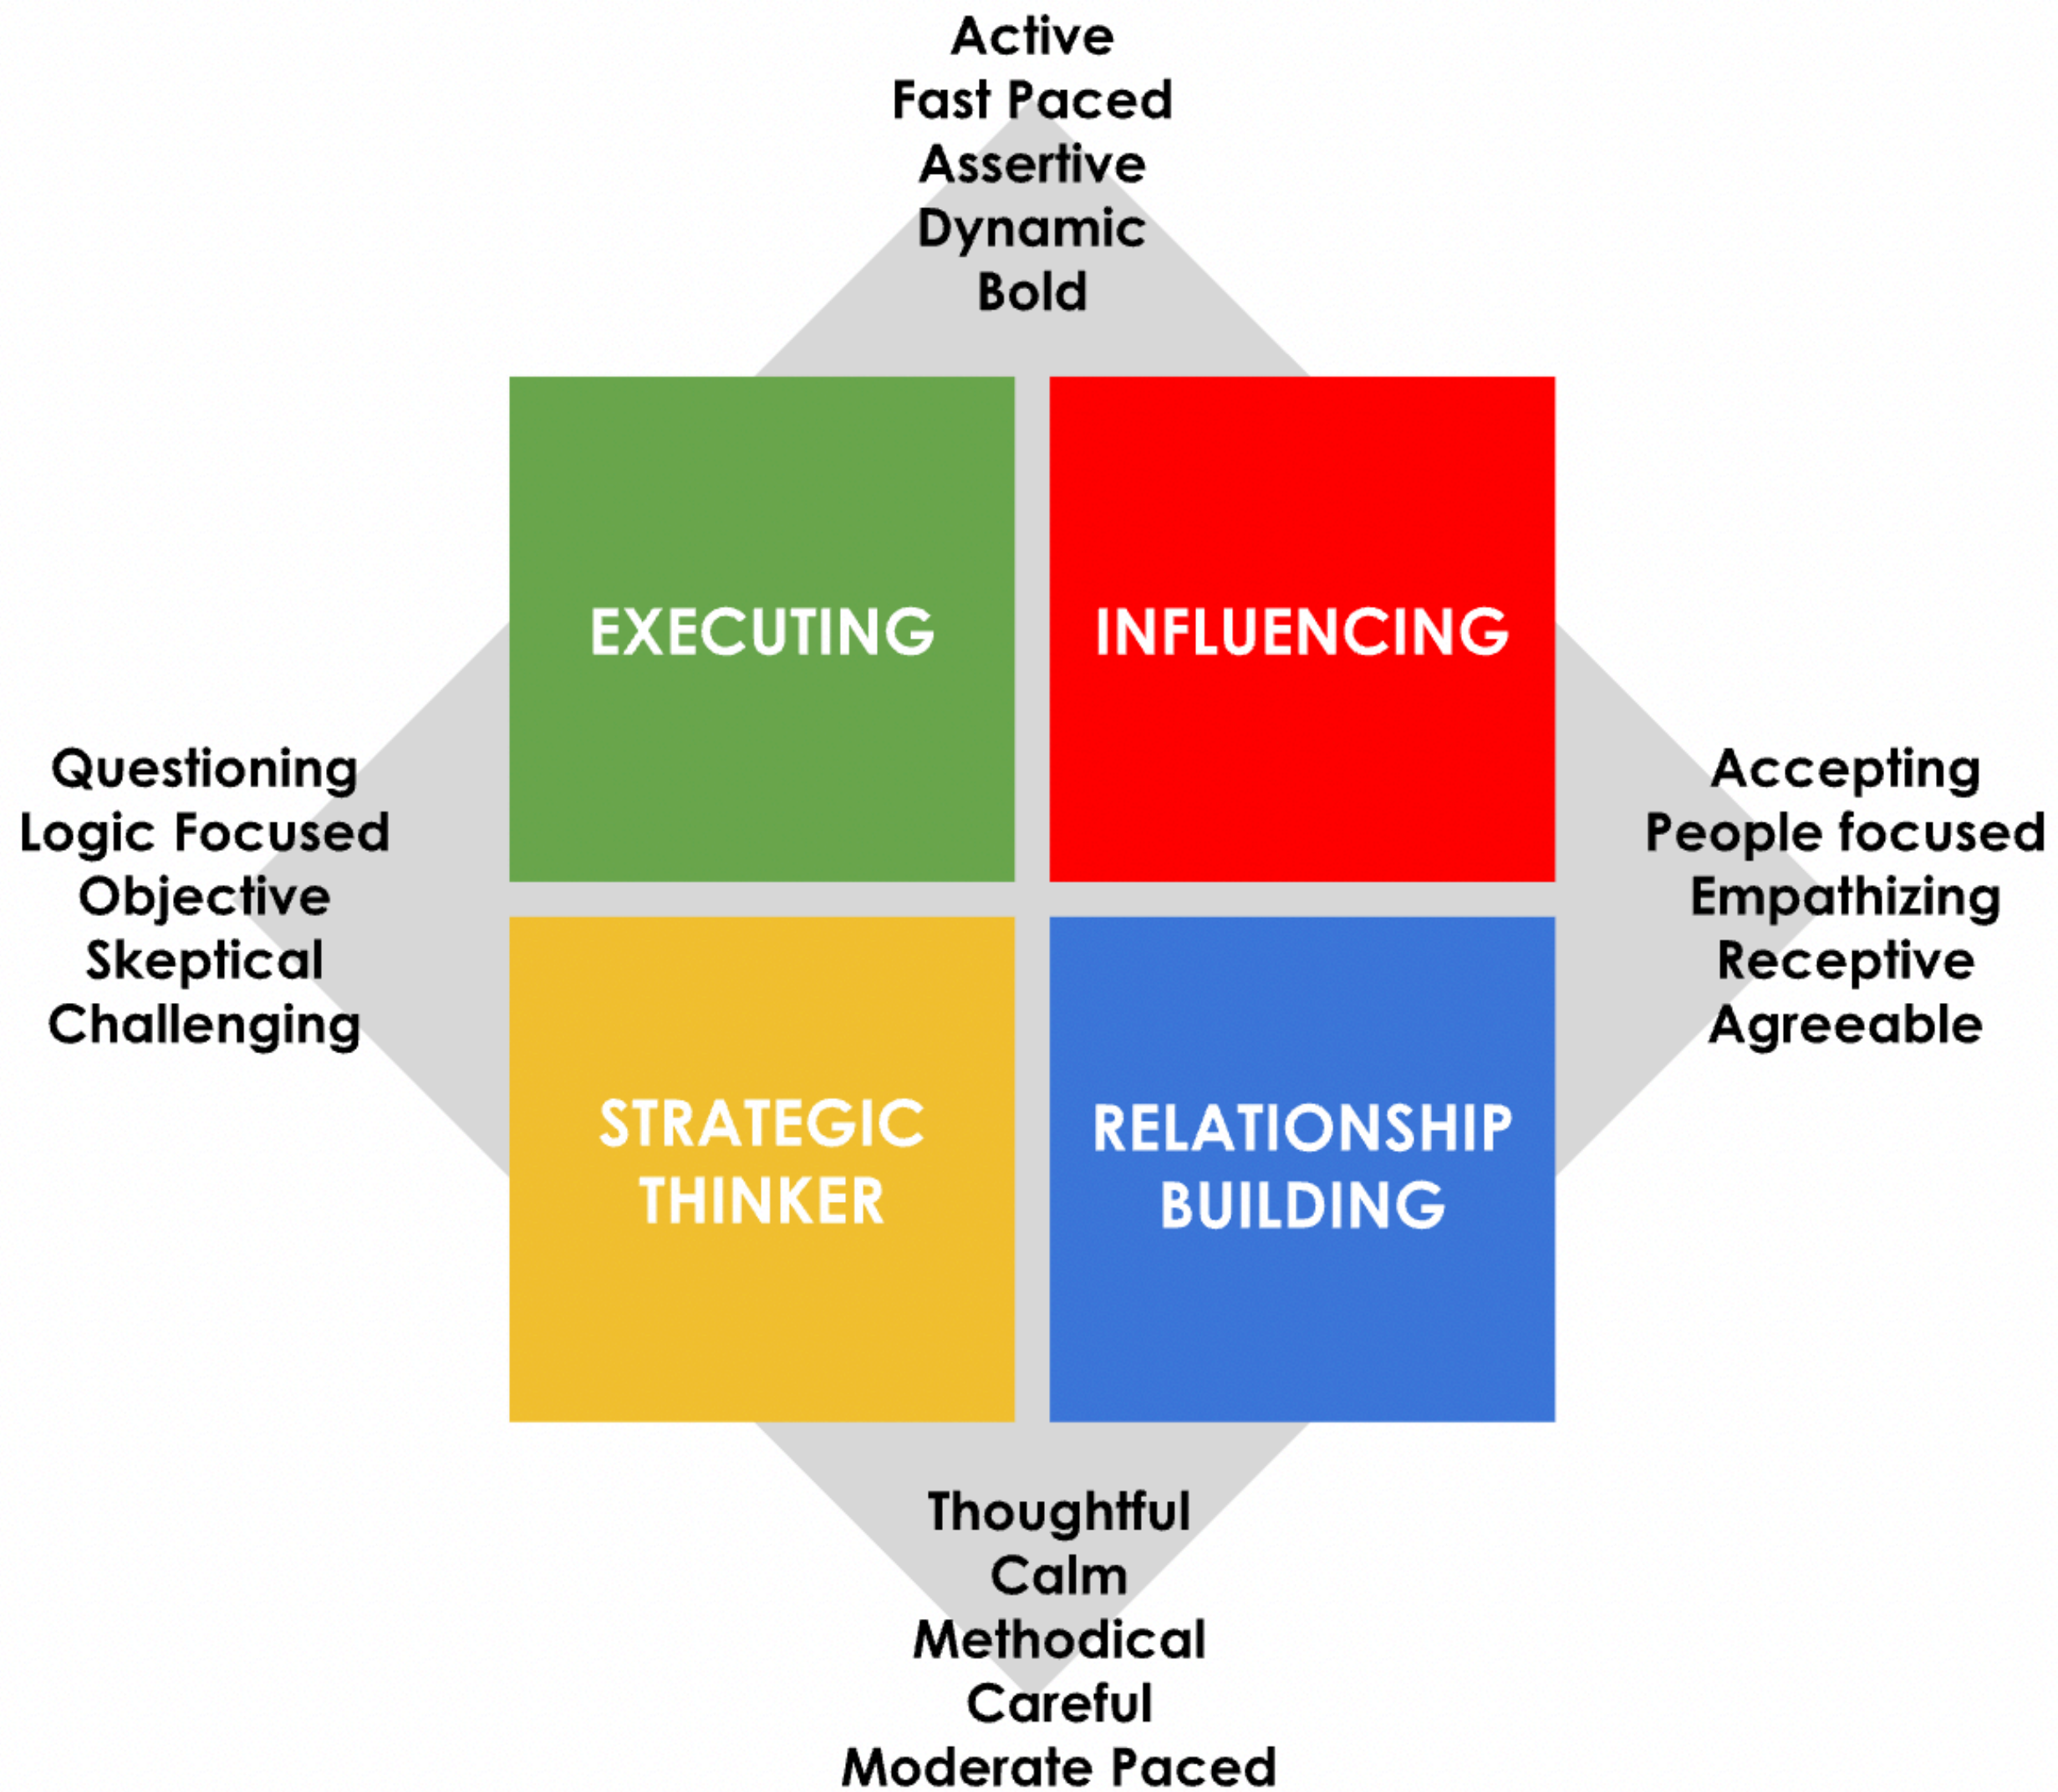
Active
Fast Paced
Assertive
Dynamic
Bold

EXECUTING

INFLUENCING

Questioning
Logic Focused
Objective
Skeptical
Challenging

Accepting
People focused
Empathizing
Receptive
Agreeable

STRATEGIC THINKER

RELATIONSHIP BUILDING

Thoughtful
Calm
Methodical
Careful
Moderate Paced